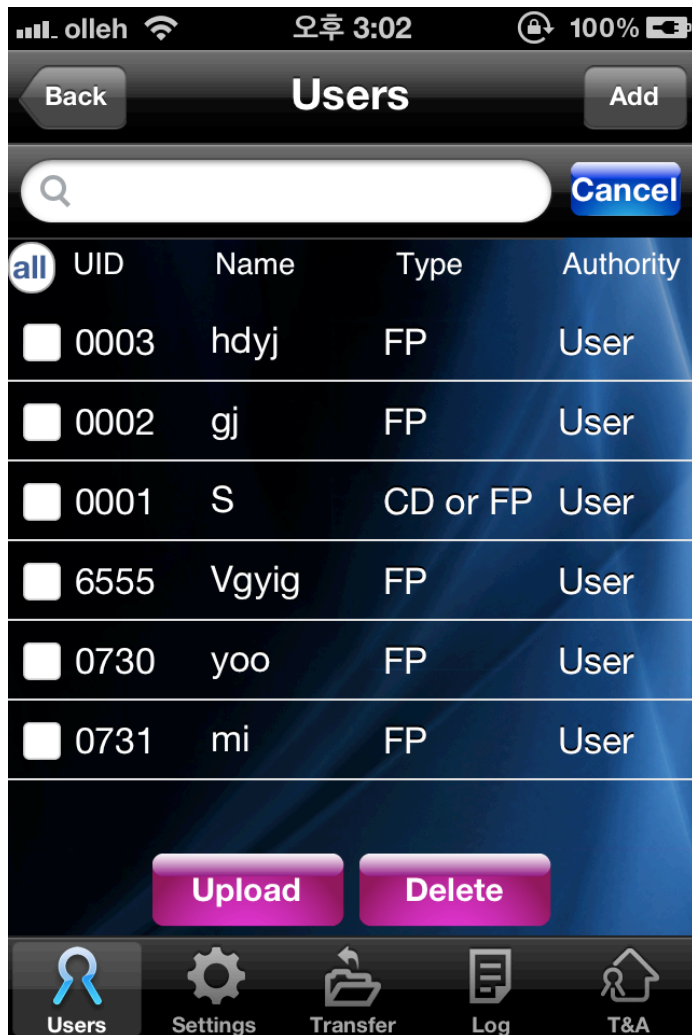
olleh 오후 3:02 100%

Back Users Add

Cancel

| all UID | Name | Type | Authority |
|---|---|---|---|
| 0003 | hdyj | FP | User |
| 0002 | gj | FP | User |
| 0001 | S | CD or FP | User |
| 6555 | Vgyig | FP | User |
| 0730 | yoo | FP | User |
| 0731 | mi | FP | User |

Upload Delete

Users Settings Transfer Log T&A